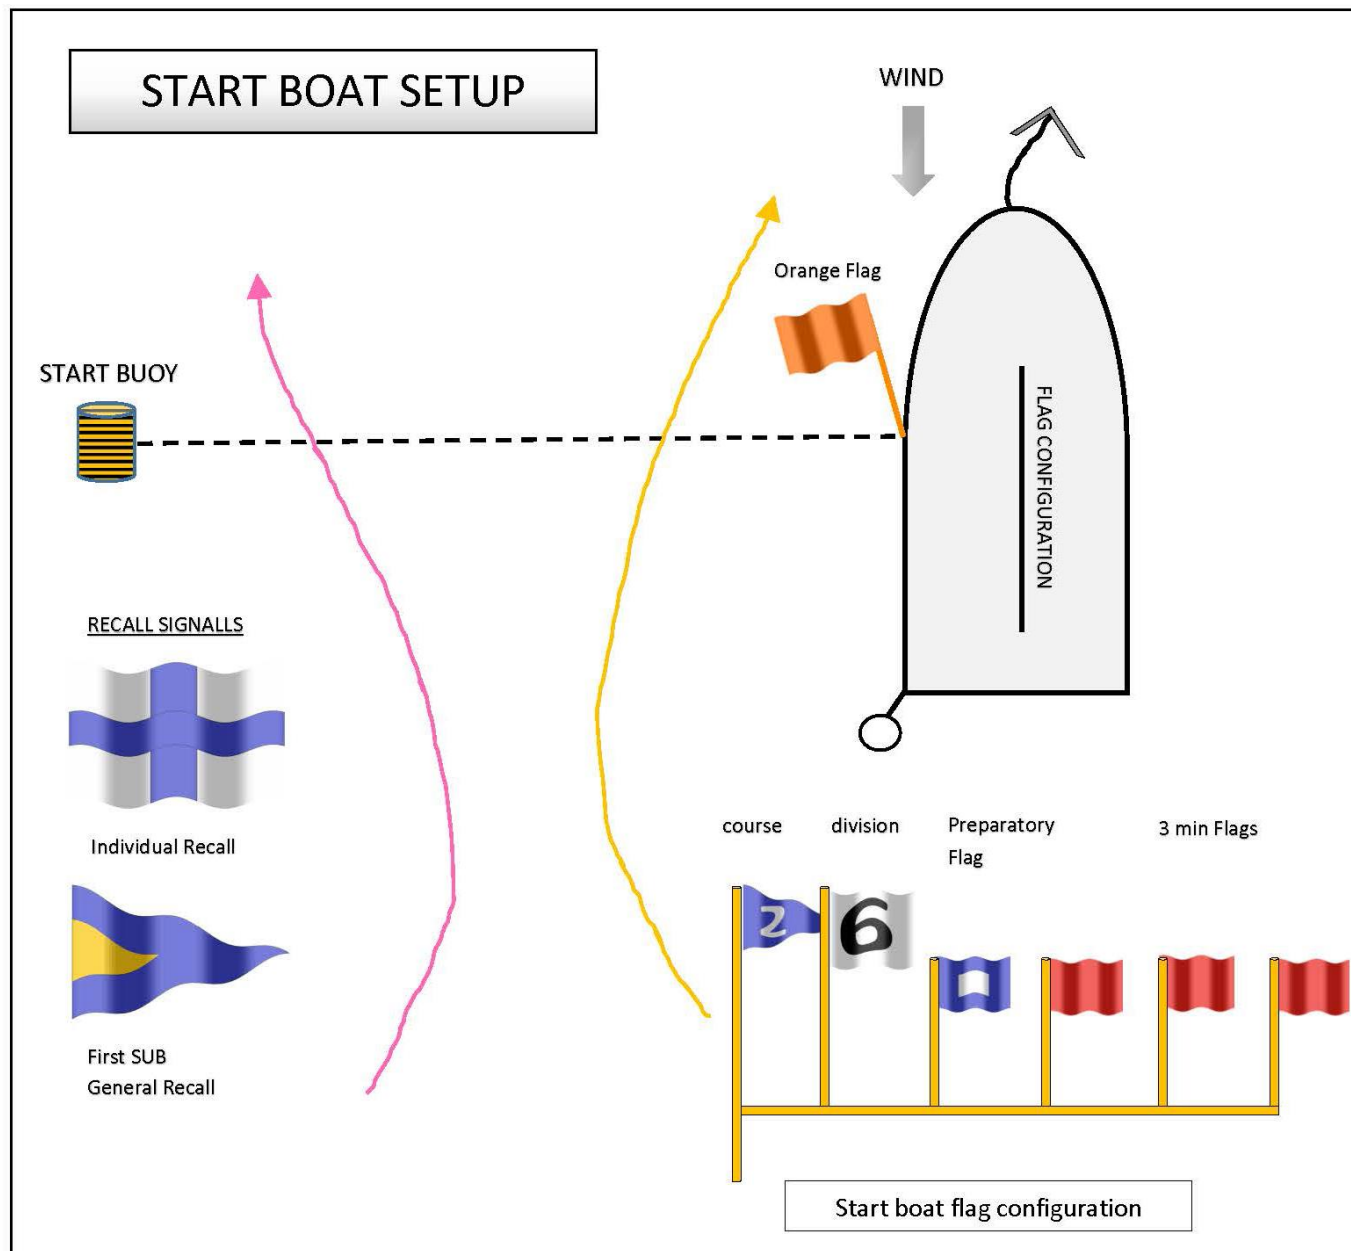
START BOAT SETUP

WIND

Orange Flag

START BUOY

FLAG CONFIGURATION

RECALL SIGNALLS

Individual Recall

First SUB
General Recall

course

division

Preparatory Flag

3 min Flags

2

6

Start boat flag configuration